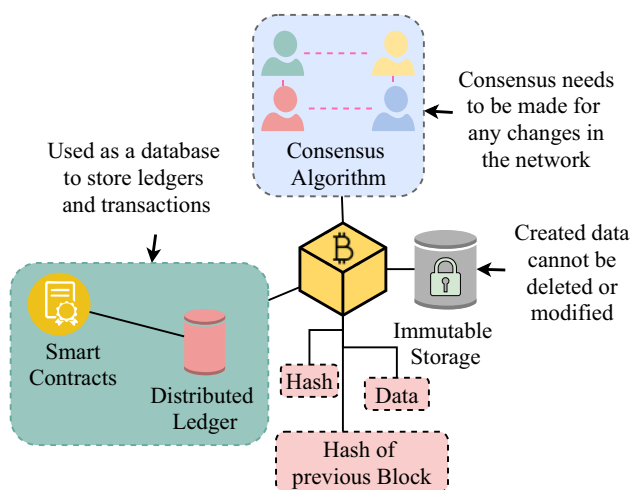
Consensus Algorithm

Consensus needs to be made for any changes in the network

Used as a database to store ledgers and transactions

Created data cannot be deleted or modified

Immutable Storage

Smart Contracts

Distributed Ledger

Hash

Data

Hash of previous Block